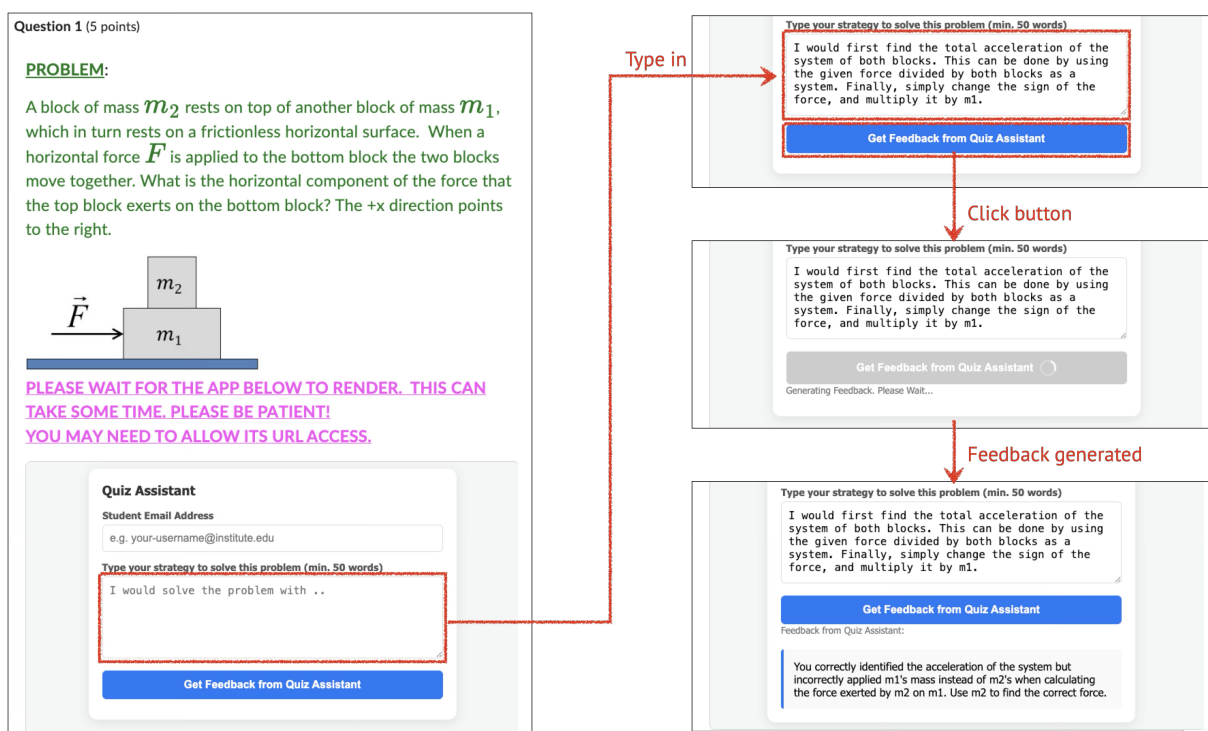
Question 1 (5 points)

PROBLEM:

A block of mass $m_2$ rests on top of another block of mass $m_1$, which in turn rests on a frictionless horizontal surface. When a horizontal force $F$ is applied to the bottom block the two blocks move together. What is the horizontal component of the force that the top block exerts on the bottom block? The +x direction points to the right.

$m_2$

$\vec{F}$

$m_1$

PLEASE WAIT FOR THE APP BELOW TO RENDER. THIS CAN TAKE SOME TIME. PLEASE BE PATIENT!
YOU MAY NEED TO ALLOW ITS URL ACCESS.

Quiz Assistant

Student Email Address

e.g. your-username@institute.edu

Type your strategy to solve this problem (min. 50 words)

I would solve the problem with ..

Get Feedback from Quiz Assistant

Type in

Type your strategy to solve this problem (min. 50 words)

I would first find the total acceleration of the system of both blocks. This can be done by using the given force divided by both blocks as a system. Finally, simply change the sign of the force, and multiply it by m1.

Get Feedback from Quiz Assistant

Click button

Type your strategy to solve this problem (min. 50 words)

I would first find the total acceleration of the system of both blocks. This can be done by using the given force divided by both blocks as a system. Finally, simply change the sign of the force, and multiply it by m1.

Get Feedback from Quiz Assistant

Generating Feedback. Please Wait...

Feedback generated

Type your strategy to solve this problem (min. 50 words)

I would first find the total acceleration of the system of both blocks. This can be done by using the given force divided by both blocks as a system. Finally, simply change the sign of the force, and multiply it by m1.

Get Feedback from Quiz Assistant

Feedback from Quiz Assistant:

You correctly identified the acceleration of the system but incorrectly applied m1's mass instead of m2's when calculating the force exerted by m2 on m1. Use m2 to find the correct force.